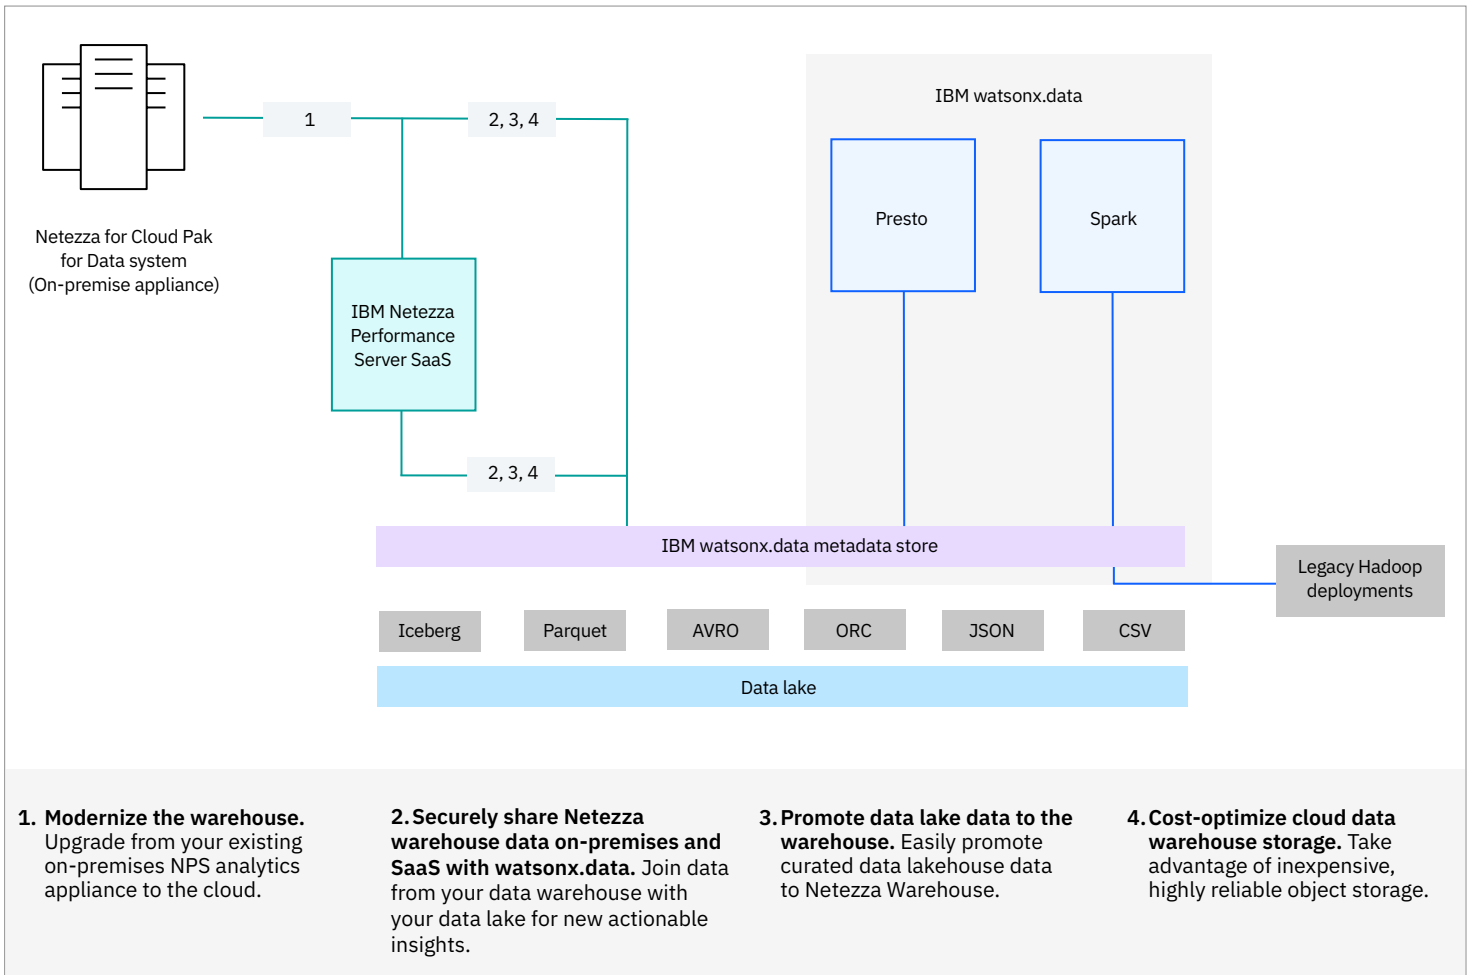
1

2, 3, 4

IBM watsonx.data

Presto

Spark

Netezza for Cloud Pak for Data system (On-premise appliance)

IBM Netezza Performance Server SaaS

2, 3, 4

IBM watsonx.data metadata store

Legacy Hadoop deployments

Iceberg

Parquet

AVRO

ORC

JSON

CSV

Data lake

1. **Modernize the warehouse.** Upgrade from your existing on-premises NPS analytics appliance to the cloud.

2. **Securely share Netezza warehouse data on-premises and SaaS with watsonx.data.** Join data from your data warehouse with your data lake for new actionable insights.

3. **Promote data lake data to the warehouse.** Easily promote curated data lakehouse data to Netezza Warehouse.

4. **Cost-optimize cloud data warehouse storage.** Take advantage of inexpensive, highly reliable object storage.